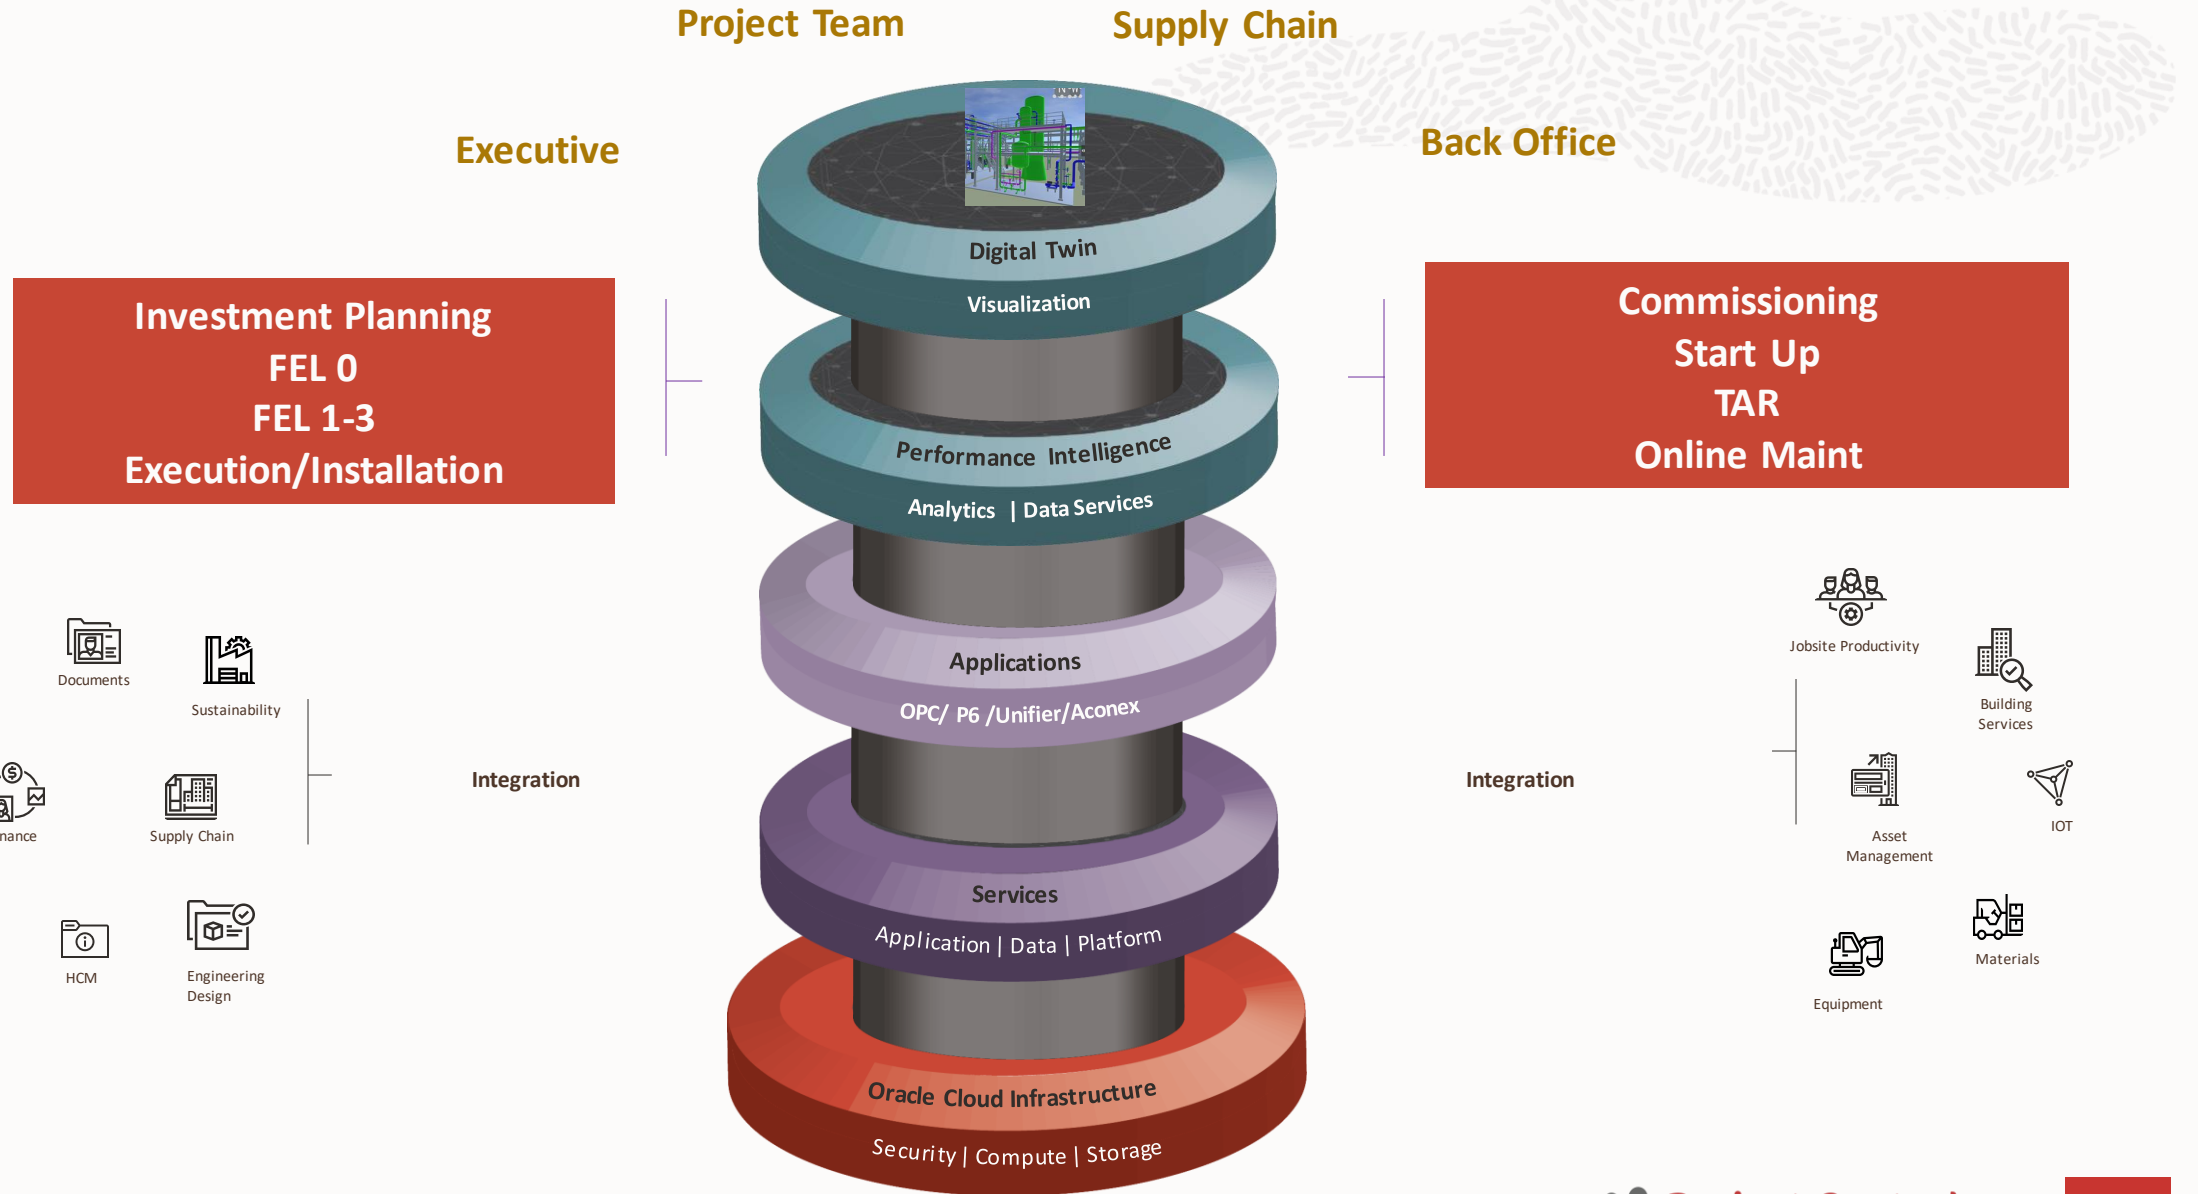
Project Team

Supply Chain

Executive

Back Office

Digital Twin

Visualization

Investment Planning
FEL 0
FEL 1-3
Execution/Installation

Commissioning
Start Up
TAR
Online Maint

Performance Intelligence

Analytics | Data Services

Applications

OPC/ P6 /Unifier/Aconex

Services

Application | Data | Platform

Oracle Cloud Infrastructure

Security | Compute | Storage

Documents

Sustainability

nance

Supply Chain

HCM

Engineering Design

Integration

Integration

Jobsite Productivity

Building Services

Asset Management

IOT

Equipment

Materials